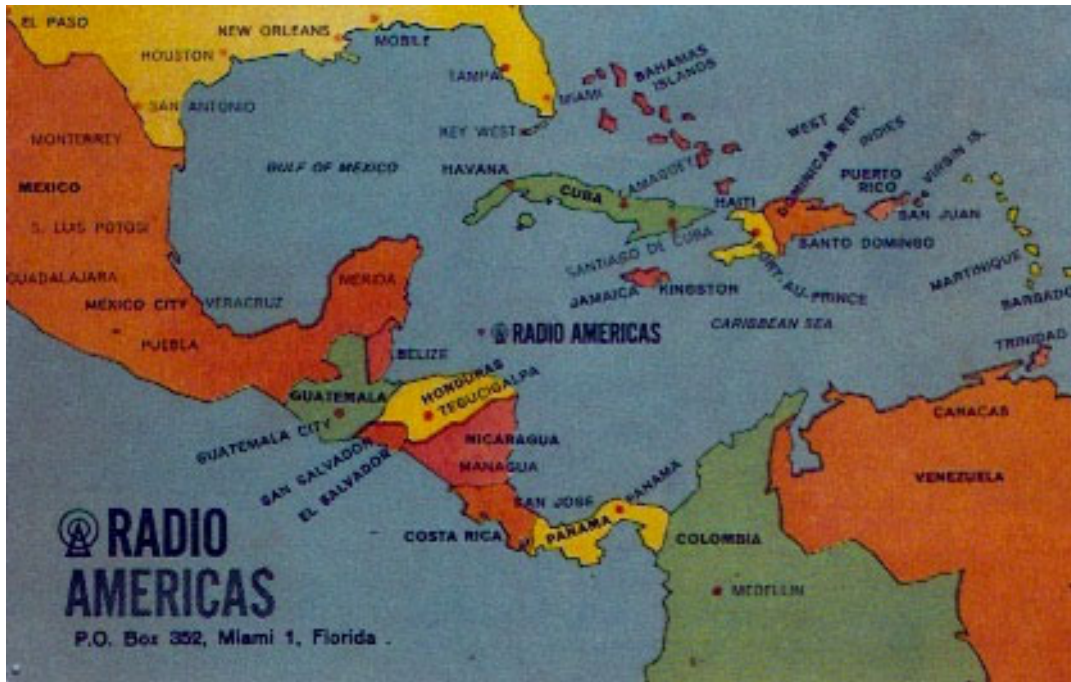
EL PASO
HOUSTON
NEW ORLEANS
MOBILE
TAMPA
MIAMI
BAHAMAS ISLANDS
SAN ANTONIO
MONTERREY
KEY WEST
WEST INDIES
DOMINICAN REP.
GULF OF MEXICO
HAVANA
MEXICO
CUBA
CAMAGUEY
PUERTO RICO
VIRGIN IS.
S. LUIS POTOSI
HAITI
SAN JUAN
SANTIAGO DE CUBA
SANTO DOMINGO
GUADALAJARA
MERIDA
MARTINIQUE
MEXICO CITY
VERACRUZ
JAMAICA
KINGSTON
PORT AU PRINCE
BARBADOS
PUEBLA
RADIO AMERICAS
CARIBBEAN SEA
BELIZE
TRINIDAD
GUATEMALA
HONDURAS
TEGUCIGALPA
CARACAS
GUATEMALA CITY
NICARAGUA
SAN SALVADOR
EL SALVADOR
MANAGUA
VENEZUELA
SAN JOSE
PANAMA
RADIO AMERICAS
PANAMA
COSTA RICA
COLOMBIA
MEDELLIN
P.O. Box 352, Miami 1, Florida .